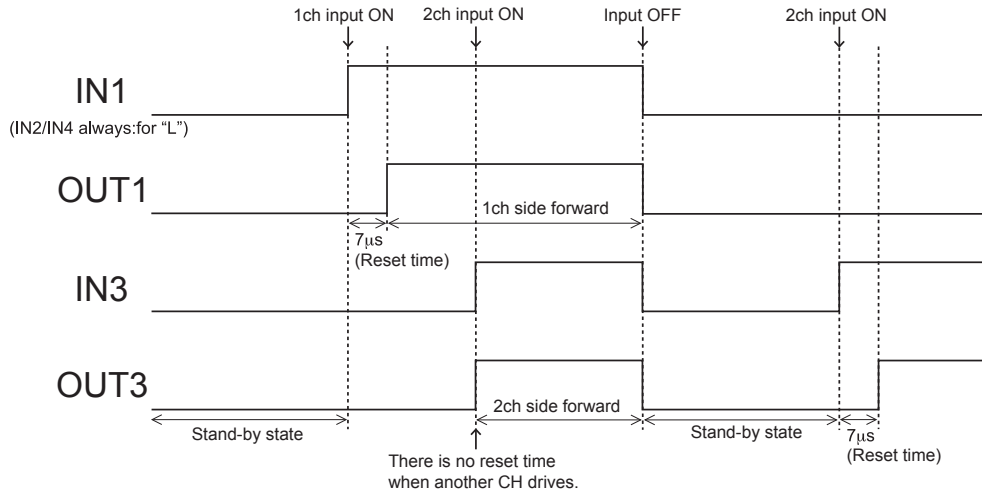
1ch input ON
2ch input ON
Input OFF
2ch input ON

IN1
(IN2/IN4 always:for “L”)

OUT1
1ch side forward
7$\mu$s
(Reset time)

IN3

OUT3
2ch side forward

Stand-by state
Stand-by state
7$\mu$s
(Reset time)

There is no reset time when another CH drives.